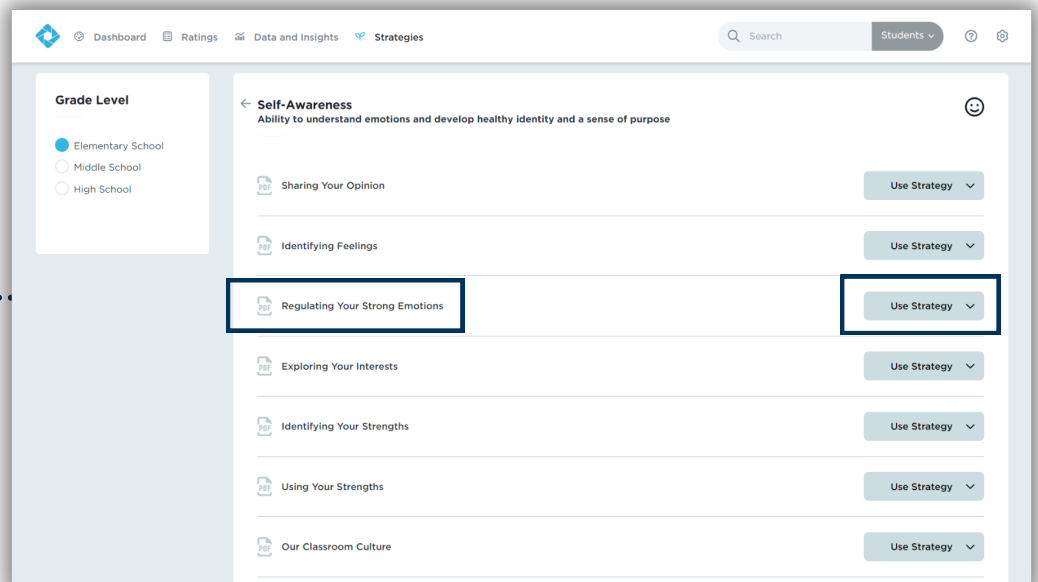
Dashboard Ratings Data and Insights Strategies

Search Students

Grade Level

Elementary School
Middle School
High School

Self-Awareness
Ability to understand emotions and develop healthy identity and a sense of purpose

PDF Sharing Your Opinion Use Strategy

PDF Identifying Feelings Use Strategy

PDF Regulating Your Strong Emotions Use Strategy

PDF Exploring Your Interests Use Strategy

PDF Identifying Your Strengths Use Strategy

PDF Using Your Strengths Use Strategy

PDF Our Classroom Culture Use Strategy